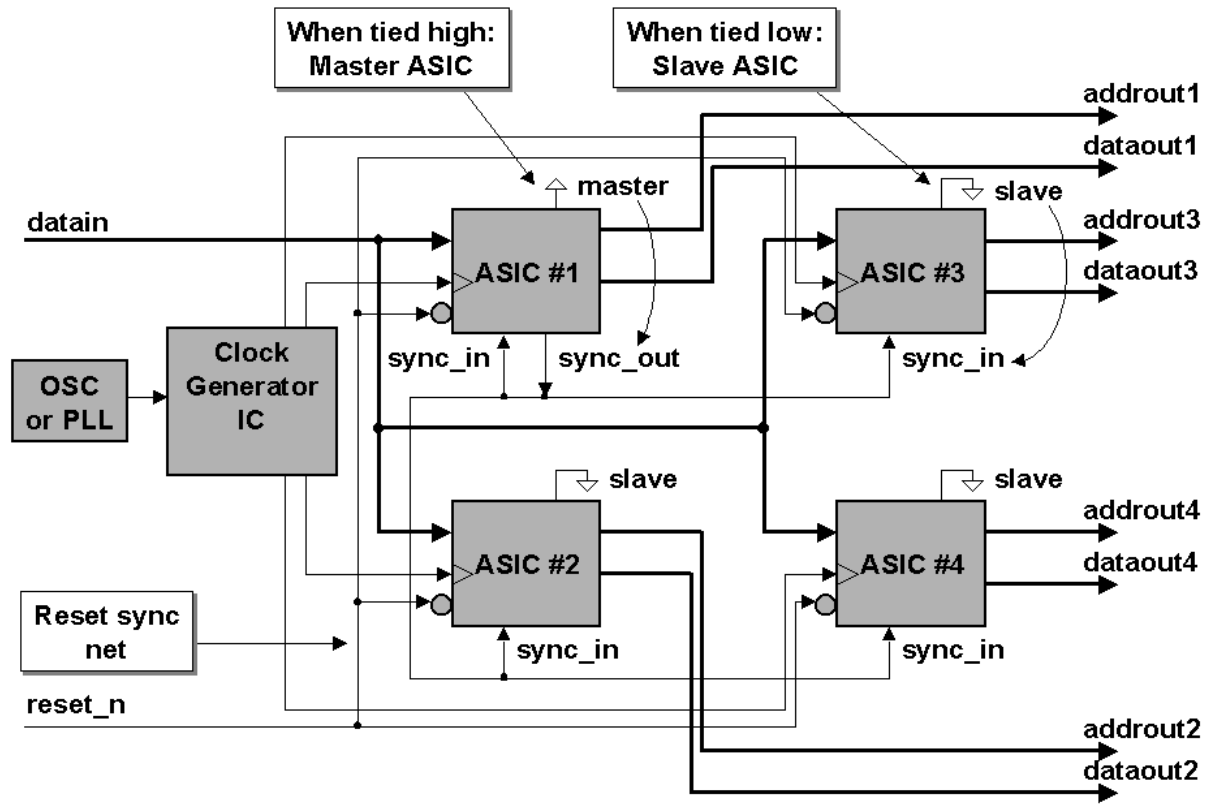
When tied high:
Master ASIC

When tied low:
Slave ASIC

addrout1
dataout1

datain

master

slave

addrout3
dataout3

ASIC #1

ASIC #3

OSC or PLL

Clock Generator IC

sync_in

sync_out

sync_in

slave

slave

addrout4
dataout4

ASIC #2

ASIC #4

Reset sync net

sync_in

sync_in

reset_n

addrout2
dataout2